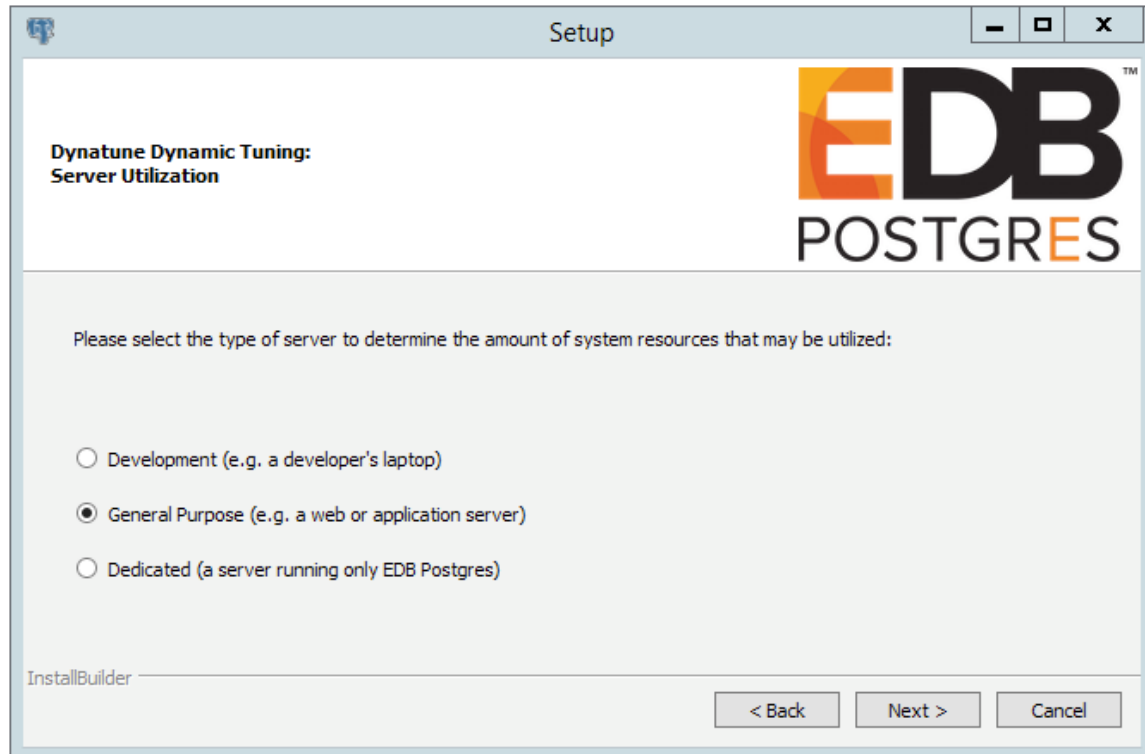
Setup

Dynatune Dynamic Tuning:
Server Utilization

EDB™
POSTGRES

Please select the type of server to determine the amount of system resources that may be utilized:

Development (e.g. a developer's laptop)

General Purpose (e.g. a web or application server)

Dedicated (a server running only EDB Postgres)

InstallBuilder

< Back
Next >
Cancel